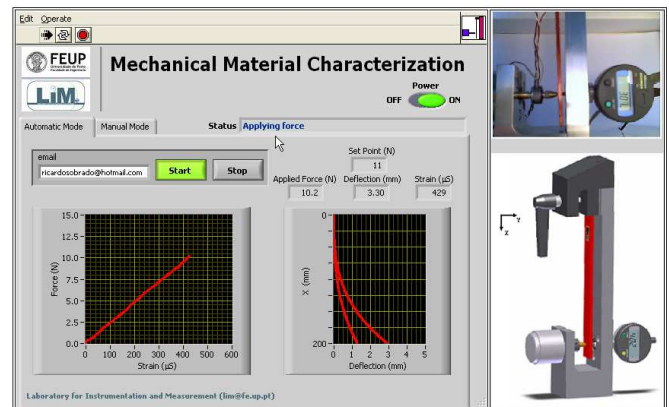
Edit Operate

FEUP
Universidade do Porto Faculdade de Engenharia

LiM

Mechanical Material Characterization

Power
OFF ON

Automatic Mode | Manual Mode

Status Applying force

email
ricardosobrado@hotmail.com
Start
Stop

Set Point (N)
11

Applied Force (N) 10.2
Deflection (mm) 3.30
Strain (µS) 429

Force (N)
15.0
12.5
10.0
7.5
5.0
2.5
0.0
0 100 200 300 400 500 600
Strain (µS)

X (mm)
0
200
0 1 2 3 4 5
Deflection (mm)

Laboratory for Instrumentation and Measurement (lim@fe.up.pt)

Y
Z